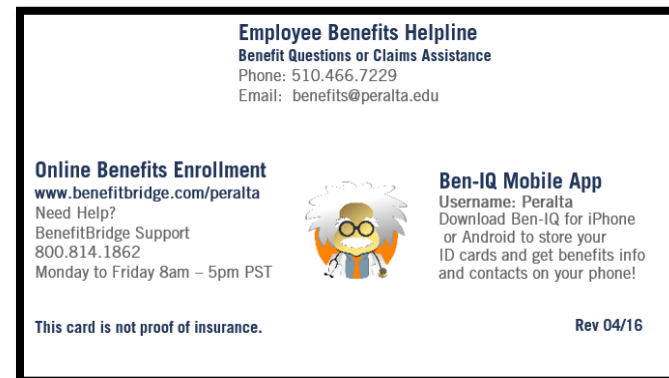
Employee Benefits Helpline
Benefit Questions or Claims Assistance
Phone: 510.466.7229
Email: benefits@peralta.edu

Online Benefits Enrollment
www.benefitbridge.com/peralta
Need Help?
BenefitBridge Support
800.814.1862
Monday to Friday 8am – 5pm PST

Ben-IQ Mobile App
Username: Peralta
Download Ben-IQ for iPhone or Android to store your ID cards and get benefits info and contacts on your phone!

This card is not proof of insurance.

Rev 04/16